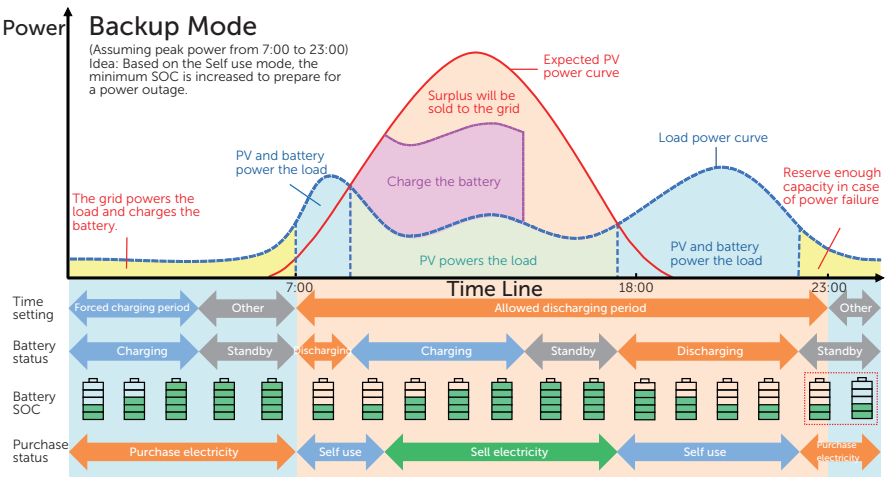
Power

Backup Mode

(Assuming peak power from 7:00 to 23:00)
Idea: Based on the Self use mode, the minimum SOC is increased to prepare for a power outage.

Expected PV power curve

Surplus will be sold to the grid

Charge the battery

PV and battery power the load

Load power curve

Reserve enough capacity in case of power failure

The grid powers the load and charges the battery.

PV powers the load

PV and battery power the load

Time Line

7:00

18:00

23:00

Time setting

Forced charging period

Other

Allowed discharging period

Other

Battery status

Charging

Standby

Discharging

Charging

Standby

Discharging

Standby

Battery SOC

Purchase status

Purchase electricity

Self use

Sell electricity

Self use

Purchase electricity